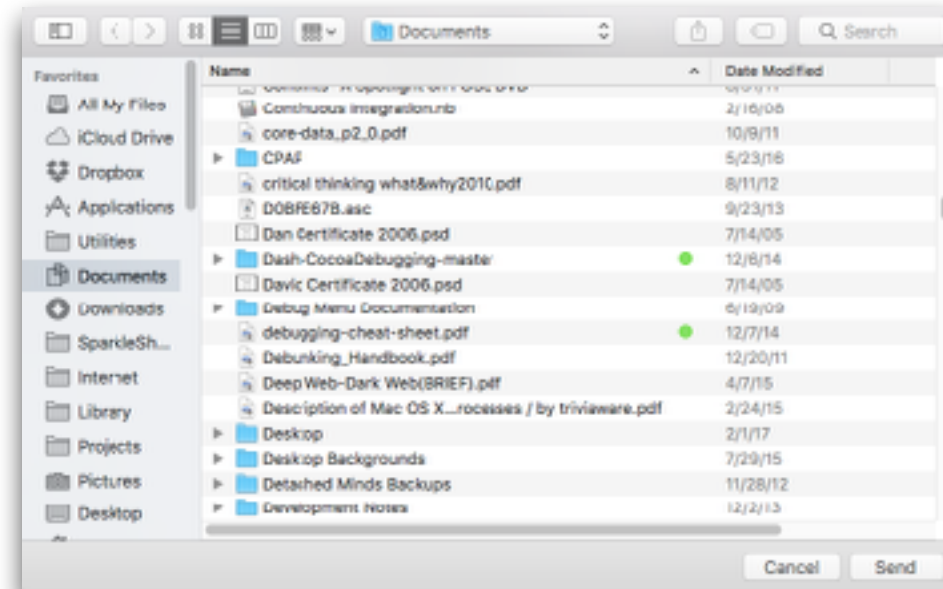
Documents

Search

Favorites

All My Files

iCloud Drive

Dropbox

Applications

Utilities

Documents

Downloads

SparkleSh...

Internet

Library

Projects

Pictures

Desktop

| Name | Date Modified |
|---|---|
| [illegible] | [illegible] |
| Continuous Integration.nb | 2/16/08 |
| core-data_p2_0.pdf | 10/9/11 |
| CPAF | 5/23/16 |
| critical thinking what&why2010.pdf | 8/11/12 |
| D0BFE67B.asc | 9/23/13 |
| Dan Certificate 2006.psd | 7/14/05 |
| Dash-CocoaDebugging-master | 12/6/14 |
| David Certificate 2006.psd | 7/14/05 |
| Debug Menu Documentation | 6/19/09 |
| debugging-cheat-sheet.pdf | 12/7/14 |
| Debunking_Handbook.pdf | 12/20/11 |
| Deep Web-Dark Web(BRIEF).pdf | 4/7/15 |
| Description of Mac OS X...rocesses / by triviaware.pdf | 2/24/15 |
| Desktop | 2/1/17 |
| Desktop Backgrounds | 7/29/15 |
| Detached Minds Backups | 11/28/12 |
| Development Notes | 12/2/13 |

Cancel

Send